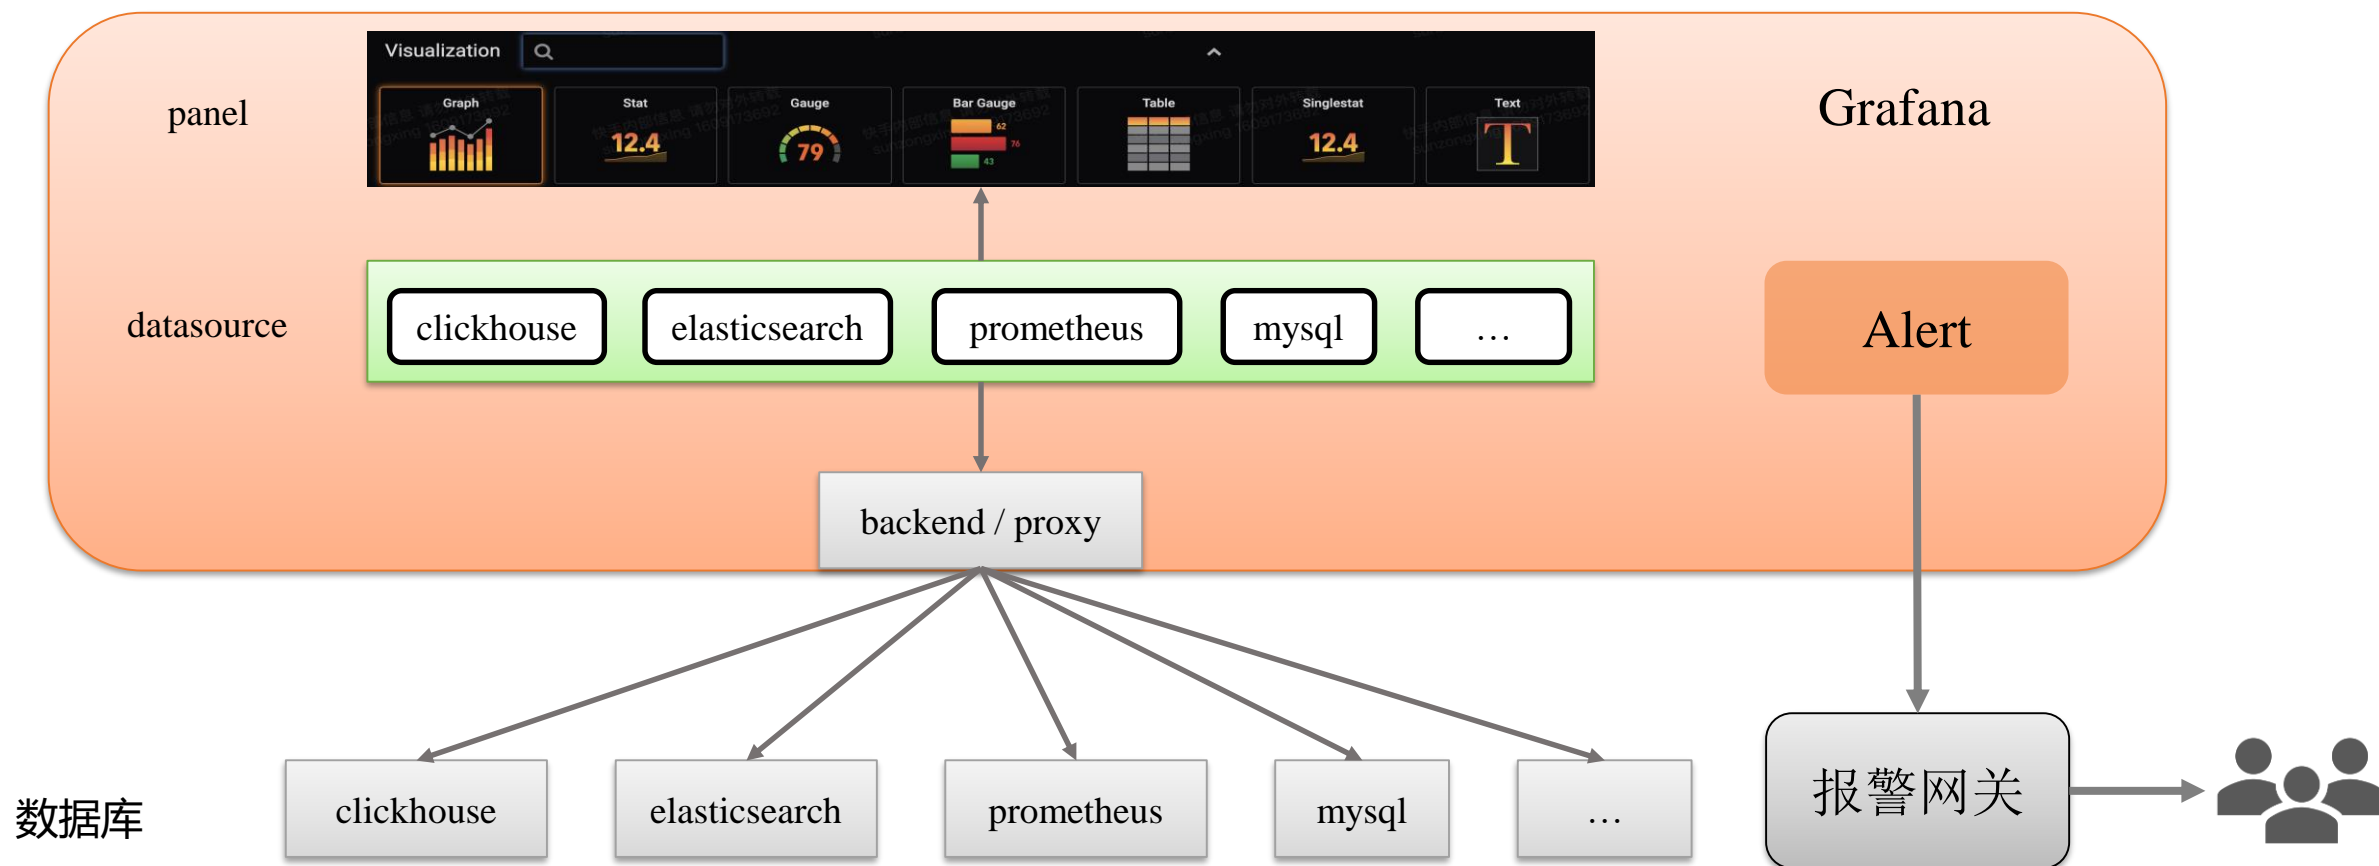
Visualization

Graph | Stat | Gauge | Bar Gauge | Table | Singlestat | Text

12.4 | 79 | 12.4 | T

panel

Grafana

datasource

clickhouse | elasticsearch | prometheus | mysql | …

Alert

backend / proxy

数据库

clickhouse | elasticsearch | prometheus | mysql | …

报警网关